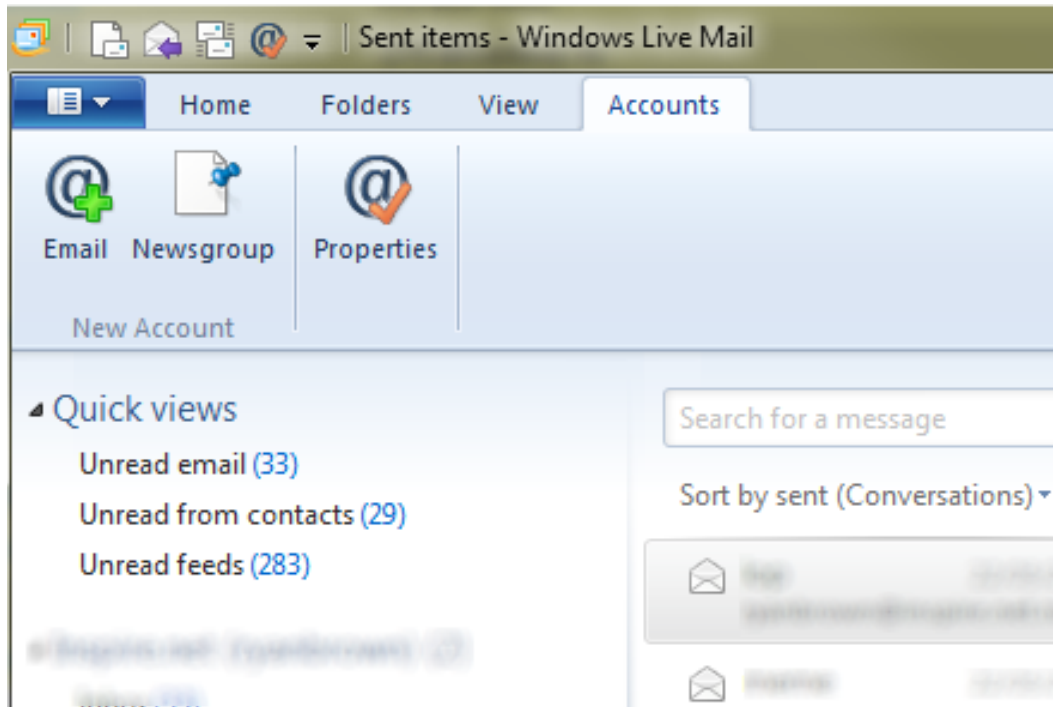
Sent items - Windows Live Mail

Home
Folders
View
Accounts

Email
Newsgroup
Properties
New Account

Quick views
Unread email (33)
Unread from contacts (29)
Unread feeds (283)

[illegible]
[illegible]

Search for a message
Sort by sent (Conversations)

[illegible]
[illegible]
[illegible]